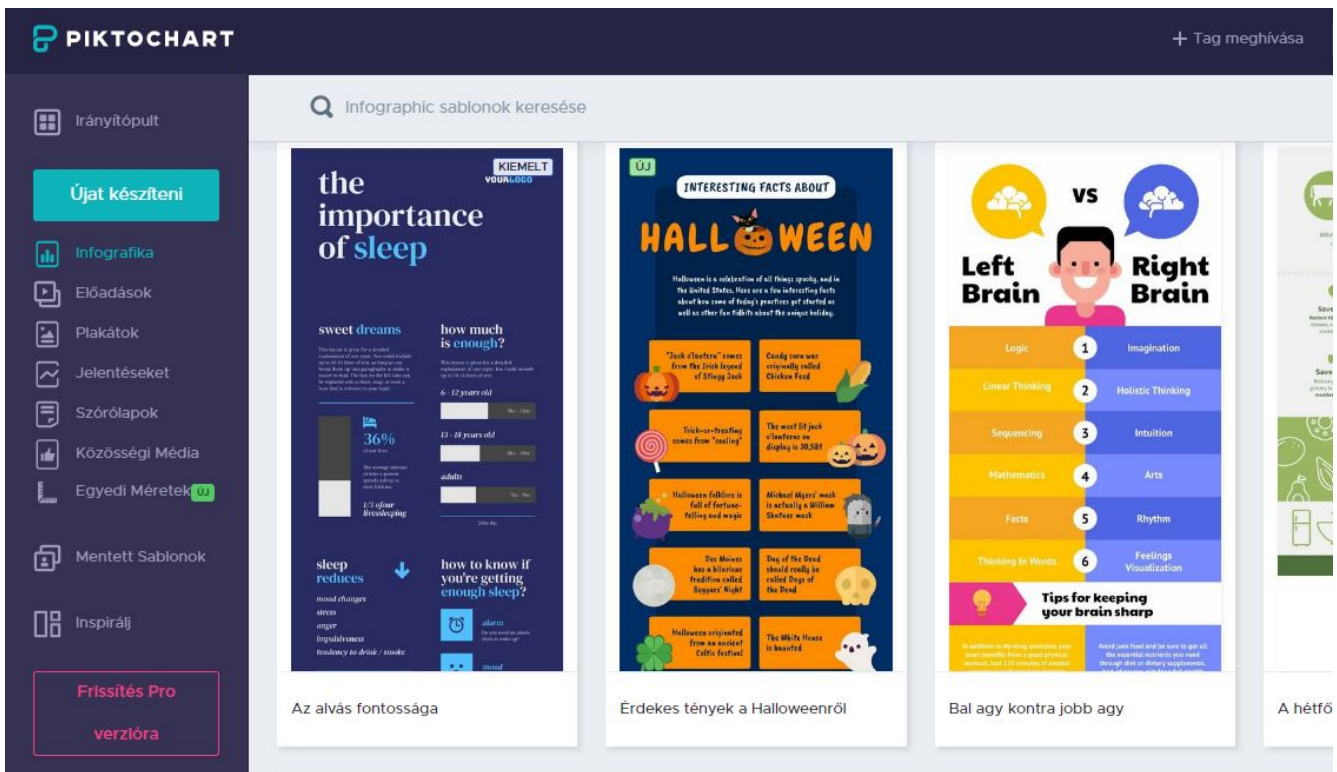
PIKTOCHART

+ Tag meghívása

Irányítópult

Újat készíteni

Infografika

Előadások

Plakátok

Jelentéseket

Szórólapok

Közösségi Média

Egyedi Méretek ÚJ

Mentett Sablonok

Inspirálj

Frissítés Pro verzióra

Infographic sablonok keresése

KIEMELT
YOURLOGO
the importance of sleep

sweet dreams

how much is enough?

6 - 12 years old

13 - 18 years old

adults

36%

1/3 of our lifesleeping

sleep reduces

mood changes
stress
anger
impulsiveness
tendency to drink / smoke

how to know if you're getting enough sleep?

alarm

mood

ÚJ
INTERESTING FACTS ABOUT
HALLOWEEN

Halloween is a celebration of all things spooky, and in the United States. Here are a few interesting facts about how some of today's practices got started as well as other fun tidbits about the unique holiday.

"Jack o'lantern" comes from the Irish legend of Stingy Jack

Candy corn was originally called Chicken Feed

Trick-or-treating comes from "souling"

The most lit jack o'lanterns on display is 30,581

Halloween folklore is full of fortune-telling and magic

Michael Myers' mask is actually a William Shatner mask

Des Moines has a hilarious tradition called Beggars' Night

Day of the Dead should really be called Days of the Dead

Halloween originated from an ancient Celtic festival

The White House is haunted

VS
Left Brain
Right Brain

Logic | 1 | Imagination
Linear Thinking | 2 | Holistic Thinking
Sequencing | 3 | Intuition
Mathematics | 4 | Arts
Facts | 5 | Rhythm
Thinking In Words | 6 | Feelings Visualization

Tips for keeping your brain sharp

Save
Save

Az alvás fontossága

Érdekes tények a Halloweenről

Bal agy kontra jobb agy

A hétfő